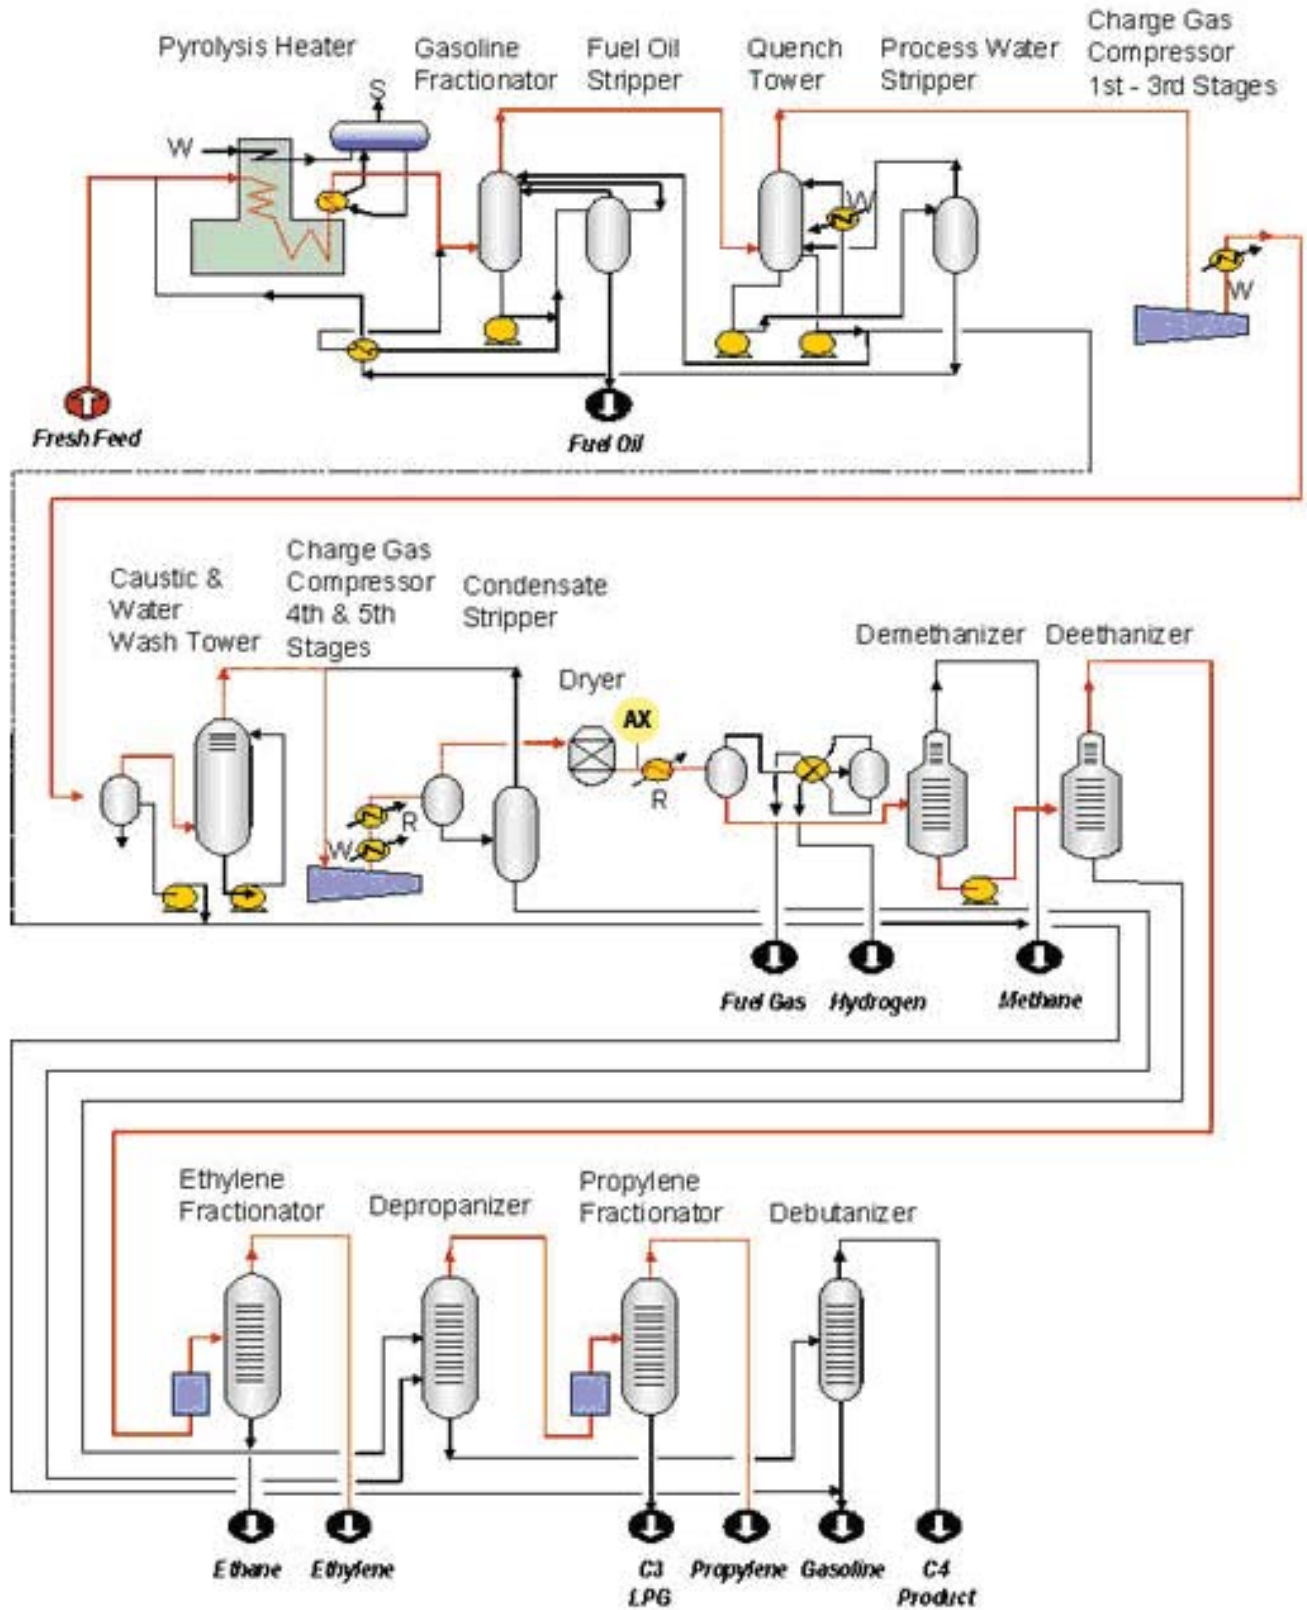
Pyrolysis Heater

Gasoline Fractionator

Fuel Oil Stripper

Quench Tower

Process Water Stripper

Charge Gas Compressor 1st - 3rd Stages

S

W

W

W

Fresh Feed

Fuel Oil

Caustic & Water Wash Tower

Charge Gas Compressor 4th & 5th Stages

Condensate Stripper

Dryer

AX

R

R

W

Demethanizer

Deethanizer

Fuel Gas

Hydrogen

Methane

Ethylene Fractionator

Depropanizer

Propylene Fractionator

Debutanizer

Ethane

Ethylene

C3 LPG

Propylene

Gasoline

C4 Product